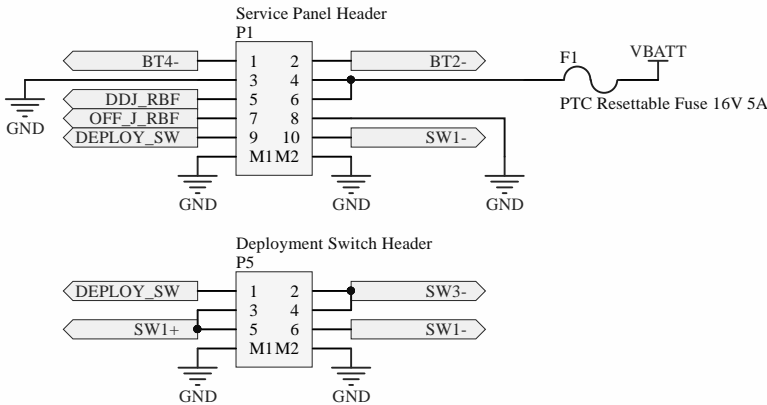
Service Panel Header
P1

BT4-
1 2
BT2-
3 4
F1
VBATT
GND
DDJ_RBF
5 6
PTC Resettable Fuse 16V 5A
OFF_J_RBF
7 8
DEPLOY_SW
9 10
SW1-
M1 M2
GND
GND
GND

Deployment Switch Header
P5

DEPLOY_SW
1 2
SW3-
3 4
SW1+
5 6
SW1-
M1 M2
GND
GND